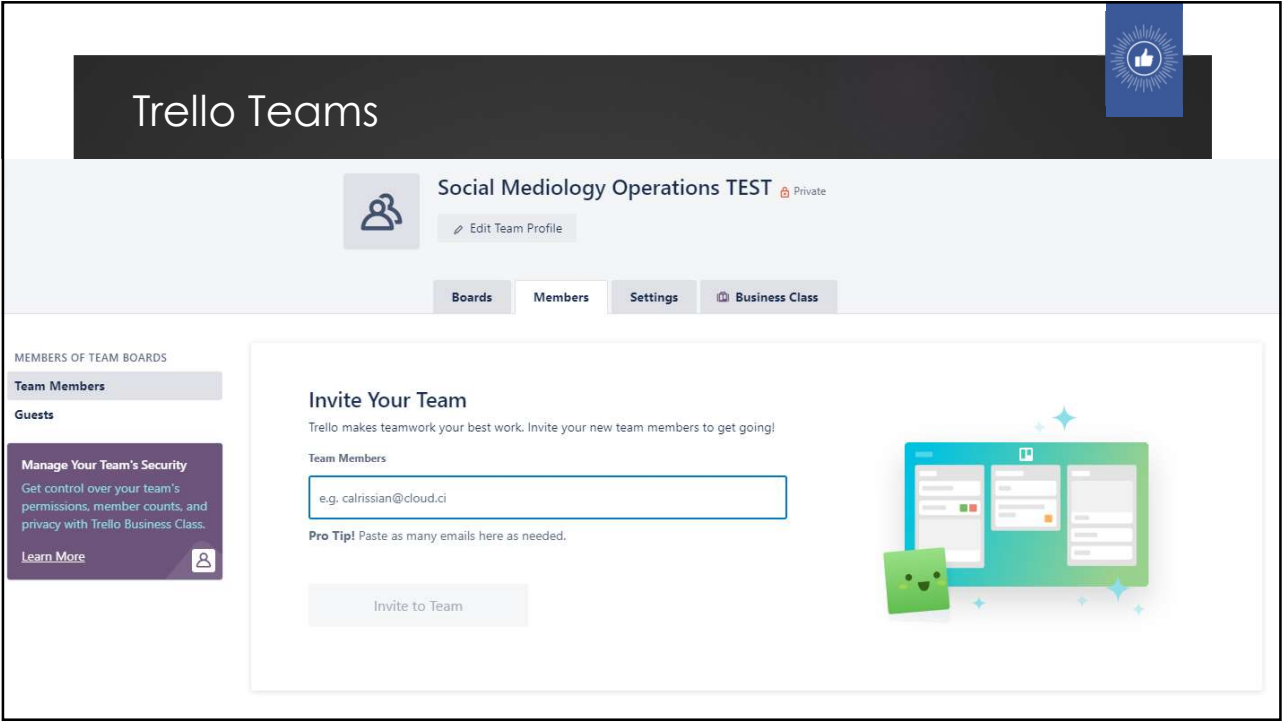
Trello Teams

Social Mediology Operations TEST Private

Edit Team Profile

Boards Members Settings Business Class

MEMBERS OF TEAM BOARDS

Team Members

Guests

Manage Your Team's Security

Get control over your team's permissions, member counts, and privacy with Trello Business Class.

Learn More

Invite Your Team

Trello makes teamwork your best work. Invite your new team members to get going!

Team Members

e.g. calrissian@cloud.ci

Pro Tip! Paste as many emails here as needed.

Invite to Team